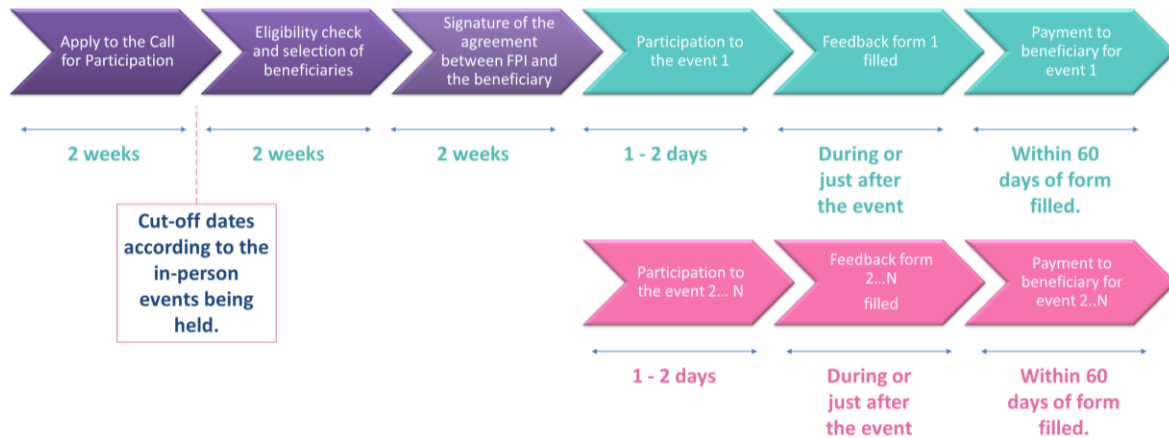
Apply to the Call for Participation

Eligibility check and selection of beneficiaries

Signature of the agreement between FPI and the beneficiary

Participation to the event 1

Feedback form 1 filled

Payment to beneficiary for event 1

2 weeks

2 weeks

2 weeks

1 - 2 days

During or just after the event

Within 60 days of form filled.

Cut-off dates according to the in-person events being held.

Participation to the event 2... N

Feedback form 2...N filled

Payment to beneficiary for event 2..N

1 - 2 days

During or just after the event

Within 60 days of form filled.